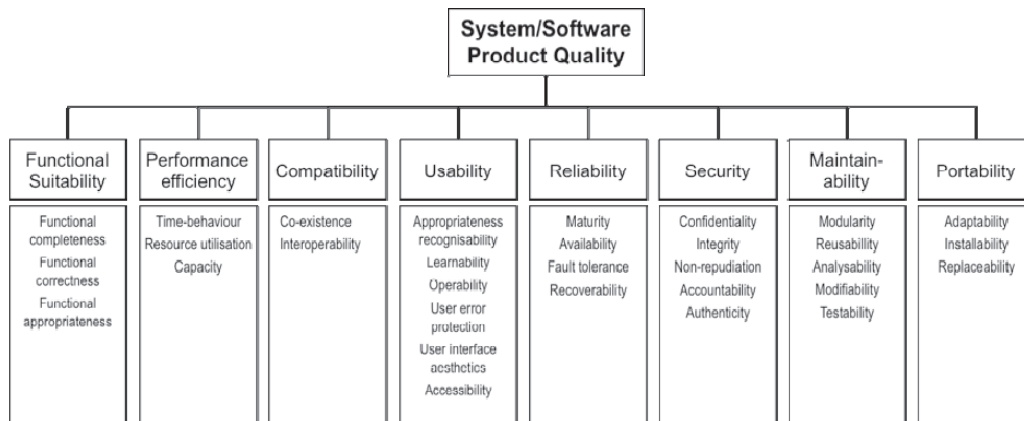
System/Software Product Quality

Functional Suitability

Functional completeness
Functional correctness
Functional appropriateness

Performance efficiency

Time-behaviour
Resource utilisation
Capacity

Compatibility

Co-existence
Interoperability

Usability

Appropriateness recognisability
Learnability
Operability
User error protection
User interface aesthetics
Accessibility

Reliability

Maturity
Availability
Fault tolerance
Recoverability

Security

Confidentiality
Integrity
Non-repudiation
Accountability
Authenticity

Maintainability

Modularity
Reusability
Analysability
Modifiability
Testability

Portability

Adaptability
Installability
Replaceability